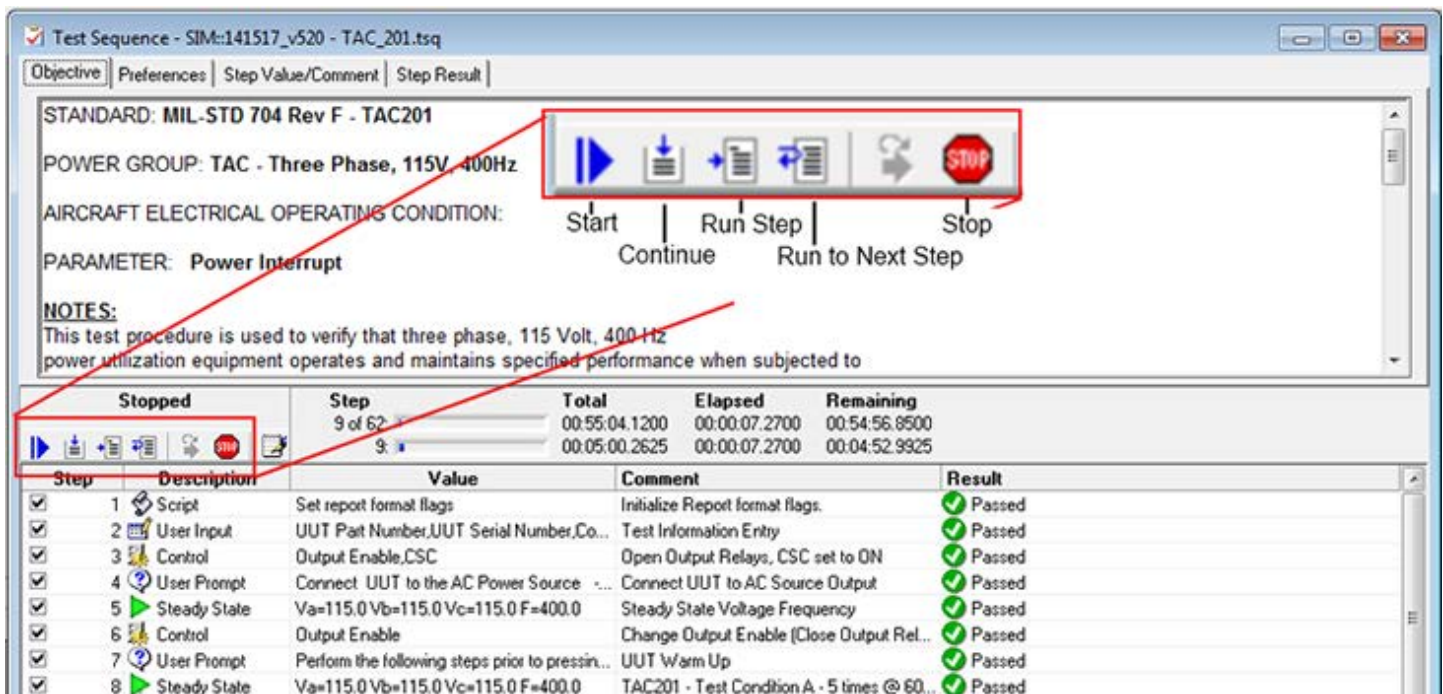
Test Sequence - SIM::141517_v520 - TAC_201.tsq

Objective | Preferences | Step Value/Comment | Step Result

STANDARD: **MIL-STD 704 Rev F - TAC201**

POWER GROUP: **TAC - Three Phase, 115V, 400Hz**

AIRCRAFT ELECTRICAL OPERATING CONDITION:

PARAMETER: **Power Interrupt**

**NOTES:**
This test procedure is used to verify that three phase, 115 Volt, 400 Hz power utilization equipment operates and maintains specified performance when subjected to

STOP

Start
Continue
Run Step
Run to Next Step
Stop

Stopped

STOP

| Step | Total | Elapsed | Remaining |
|---|---|---|---|
| 9 of 62 | 00:55:04.1200 | 00:00:07.2700 | 00:54:56.8500 |
| 9: | 00:05:00.2625 | 00:00:07.2700 | 00:04:52.9925 |

| Step | Description | Value | Comment | Result |
|---|---|---|---|---|
| 1 | Script | Set report format flags | Initialize Report format flags. | Passed |
| 2 | User Input | UUT Part Number,UUT Serial Number,Co... | Test Information Entry | Passed |
| 3 | Control | Output Enable,CSC | Open Output Relays, CSC set to ON | Passed |
| 4 | User Prompt | Connect UUT to the AC Power Source -... | Connect UUT to AC Source Output | Passed |
| 5 | Steady State | Va=115.0 Vb=115.0 Vc=115.0 F=400.0 | Steady State Voltage Frequency | Passed |
| 6 | Control | Output Enable | Change Output Enable (Close Output Rel... | Passed |
| 7 | User Prompt | Perform the following steps prior to pressin... | UUT Warm Up | Passed |
| 8 | Steady State | Va=115.0 Vb=115.0 Vc=115.0 F=400.0 | TAC201 - Test Condition A - 5 times @ 60... | Passed |